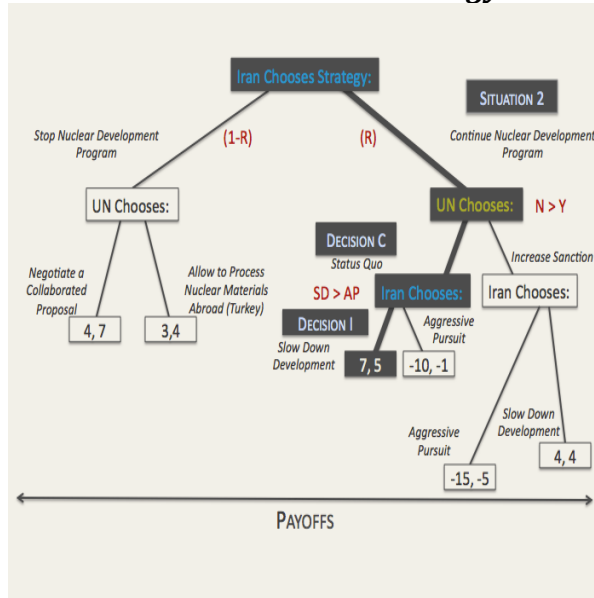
Iran Chooses Strategy:

SITUATION 2

Stop Nuclear Development Program

(1-R)

(R)

Continue Nuclear Development Program

UN Chooses:

UN Chooses:

N > Y

DECISION C

Status Quo

Increase Sanction

Negotiate a Collaborated Proposal

Allow to Process Nuclear Materials Abroad (Turkey)

SD > AP

Iran Chooses:

Iran Chooses:

4, 7

3,4

DECISION I

Aggressive Pursuit

Slow Down Development

7, 5

-10, -1

Slow Down Development

Aggressive Pursuit

4, 4

-15, -5

PAYOFFS